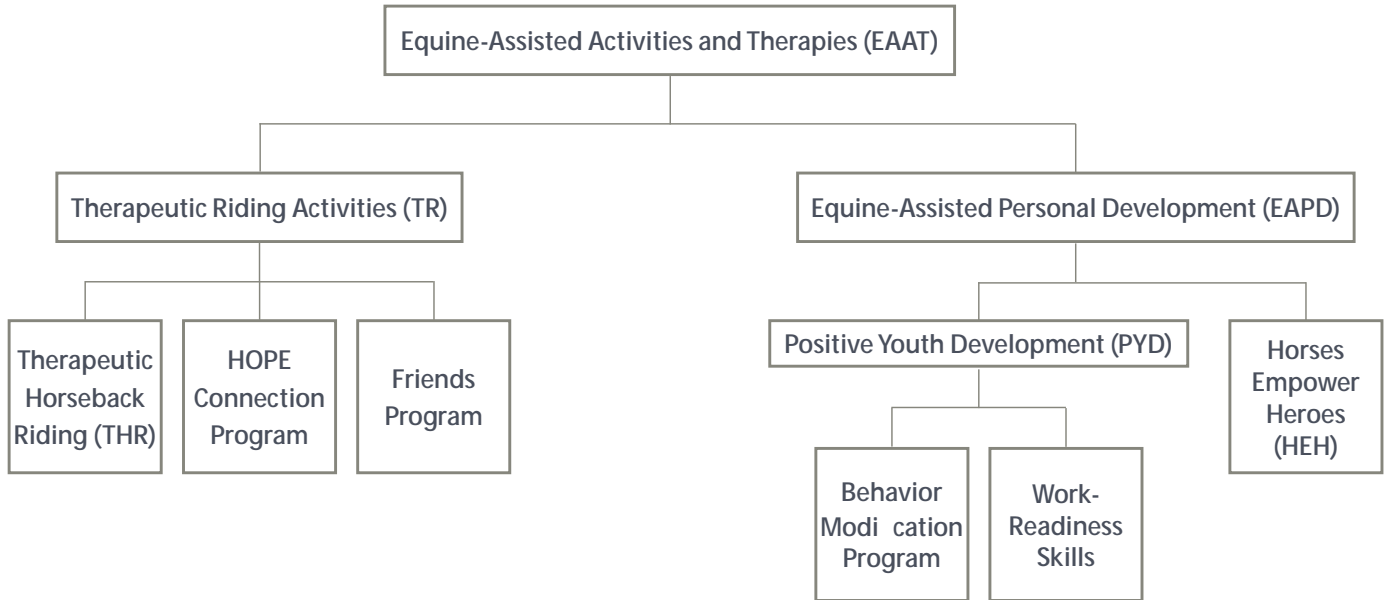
Equine-Assisted Activities and Therapies (EAAT)

Therapeutic Riding Activities (TR)

Equine-Assisted Personal Development (EAPD)

Therapeutic Horseback Riding (THR)

HOPE Connection Program

Friends Program

Positive Youth Development (PYD)

Horses Empower Heroes (HEH)

Behavior Modi cation Program

Work-Readiness Skills